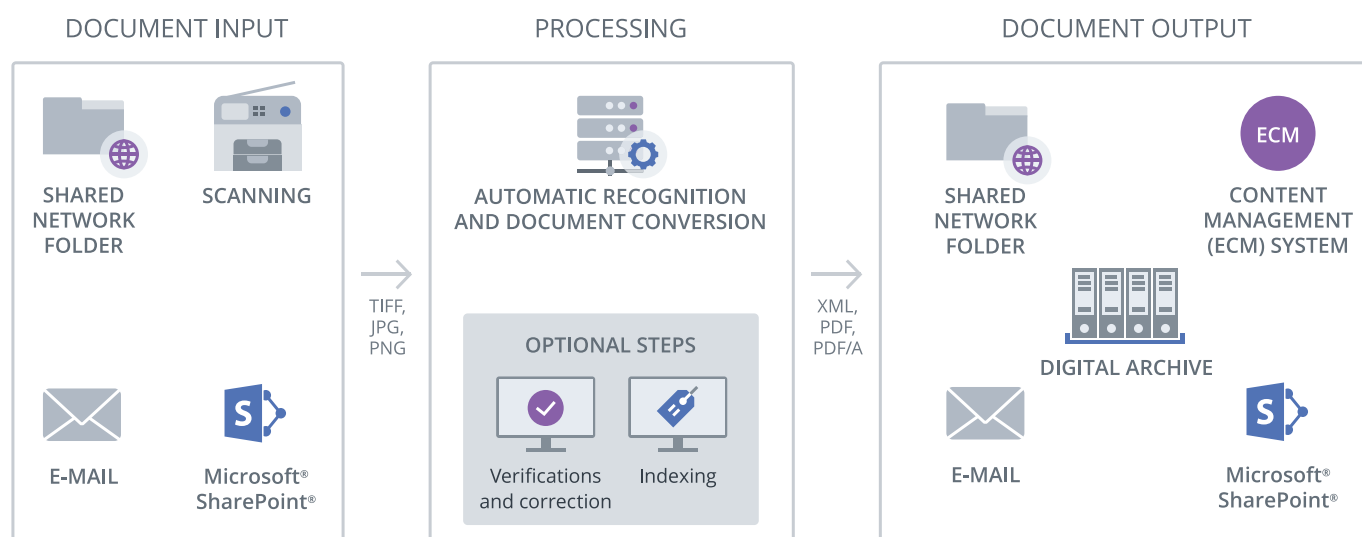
DOCUMENT INPUT

SHARED NETWORK FOLDER

SCANNING

E-MAIL

S

Microsoft® SharePoint®

TIFF, JPG, PNG

PROCESSING

AUTOMATIC RECOGNITION AND DOCUMENT CONVERSION

OPTIONAL STEPS

Verifications and correction

Indexing

XML, PDF, PDF/A

DOCUMENT OUTPUT

SHARED NETWORK FOLDER

ECM

CONTENT MANAGEMENT (ECM) SYSTEM

DIGITAL ARCHIVE

E-MAIL

S

Microsoft® SharePoint®